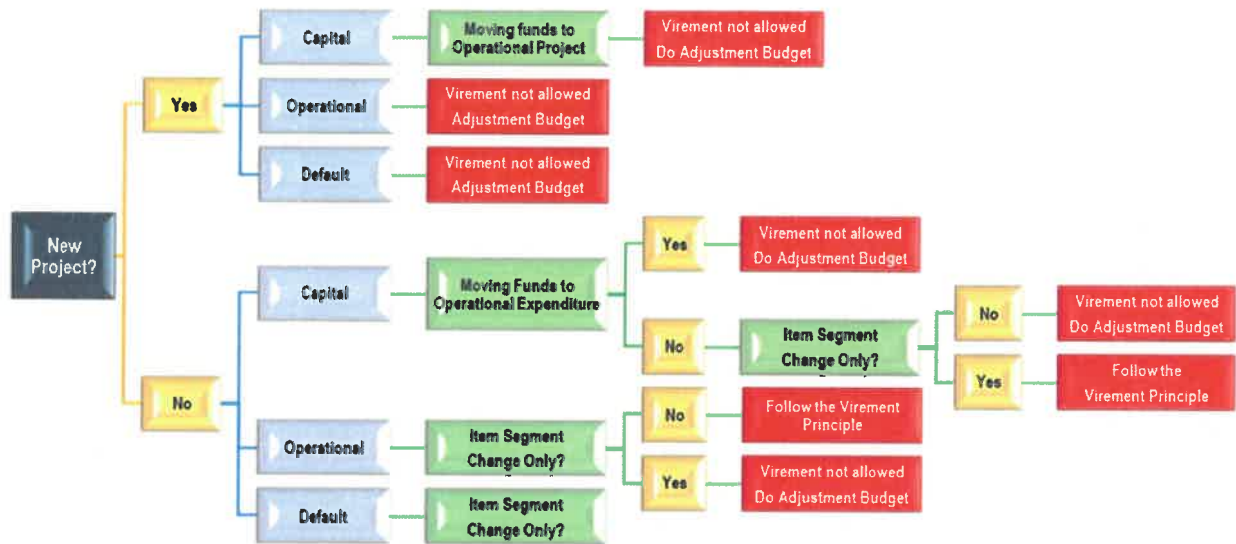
New Project?

Yes

Capital

Moving funds to Operational Project

Virement not allowed Do Adjustment Budget

Operational

Virement not allowed Adjustment Budget

Default

Virement not allowed Adjustment Budget

No

Capital

Moving Funds to Operational Expenditure

Yes

Virement not allowed Do Adjustment Budget

No

Item Segment Change Only?

No

Virement not allowed Do Adjustment Budget

Yes

Follow the Virement Principle

Operational

Item Segment Change Only?

No

Follow the Virement Principle

Yes

Virement not allowed Do Adjustment Budget

Default

Item Segment Change Only?